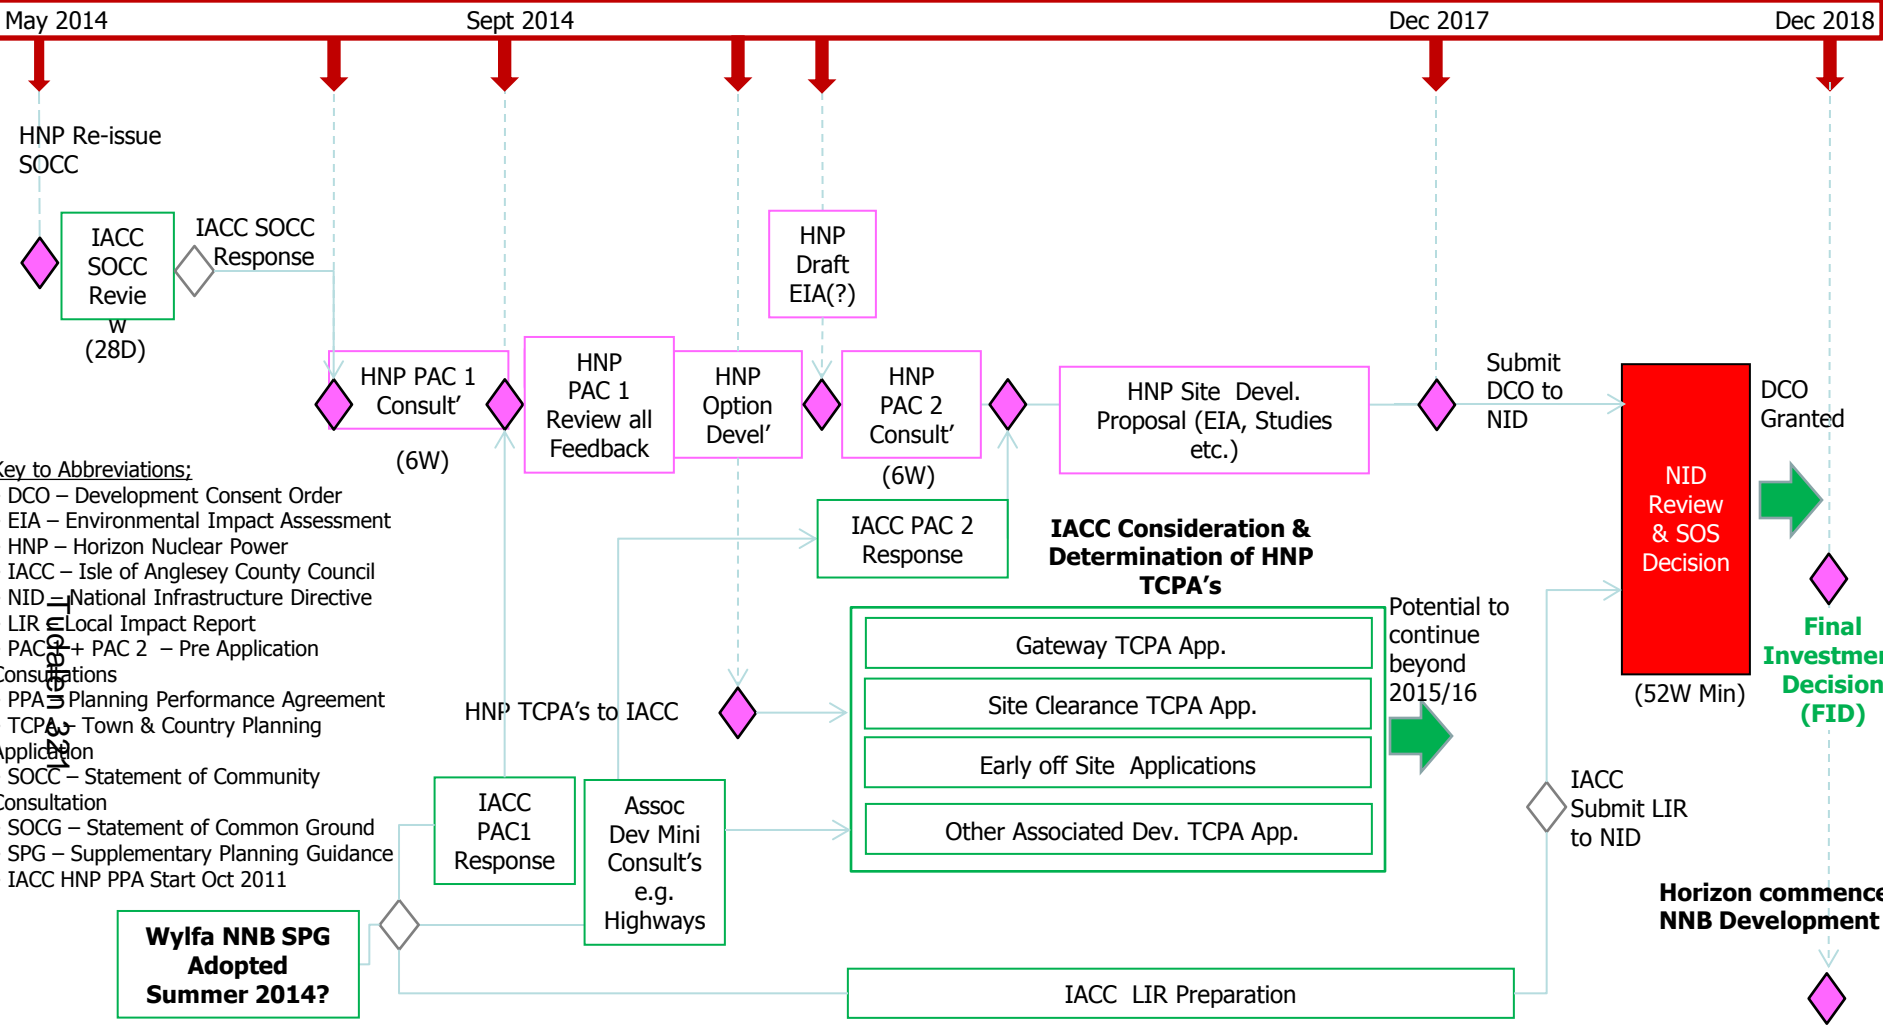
May 2014

Sept 2014

Dec 2017

Dec 2018

HNP Re-issue SOCC

IACC SOCC Review (28D)

IACC SOCC Response

HNP Draft EIA(?)

HNP PAC 1 Consult'

(6W)

HNP PAC 1 Review all Feedback

HNP Option Devel'

HNP PAC 2 Consult'

(6W)

HNP Site Devel. Proposal (EIA, Studies etc.)

Submit DCO to NID

NID Review & SOS Decision

(52W Min)

DCO Granted

Final Investmen Decision (FID)

Key to Abbreviations;
DCO – Development Consent Order
EIA – Environmental Impact Assessment
HNP – Horizon Nuclear Power
IACC – Isle of Anglesey County Council
NID – National Infrastructure Directive
LIR – Local Impact Report
PAC 1 + PAC 2 – Pre Application Consultations
PPA – Planning Performance Agreement
TCPA – Town & Country Planning Application
SOCC – Statement of Community Consultation
SOCG – Statement of Common Ground
SPG – Supplementary Planning Guidance
IACC HNP PPA Start Oct 2011

IACC PAC 2 Response

IACC Consideration & Determination of HNP TCPA's

Gateway TCPA App.

Site Clearance TCPA App.

Early off Site Applications

Other Associated Dev. TCPA App.

Potential to continue beyond 2015/16

HNP TCPA's to IACC

IACC PAC1 Response

Assoc Dev Mini Consult's e.g. Highways

IACC Submit LIR to NID

Horizon commence NNB Development

Wylfa NNB SPG Adopted Summer 2014?

IACC LIR Preparation